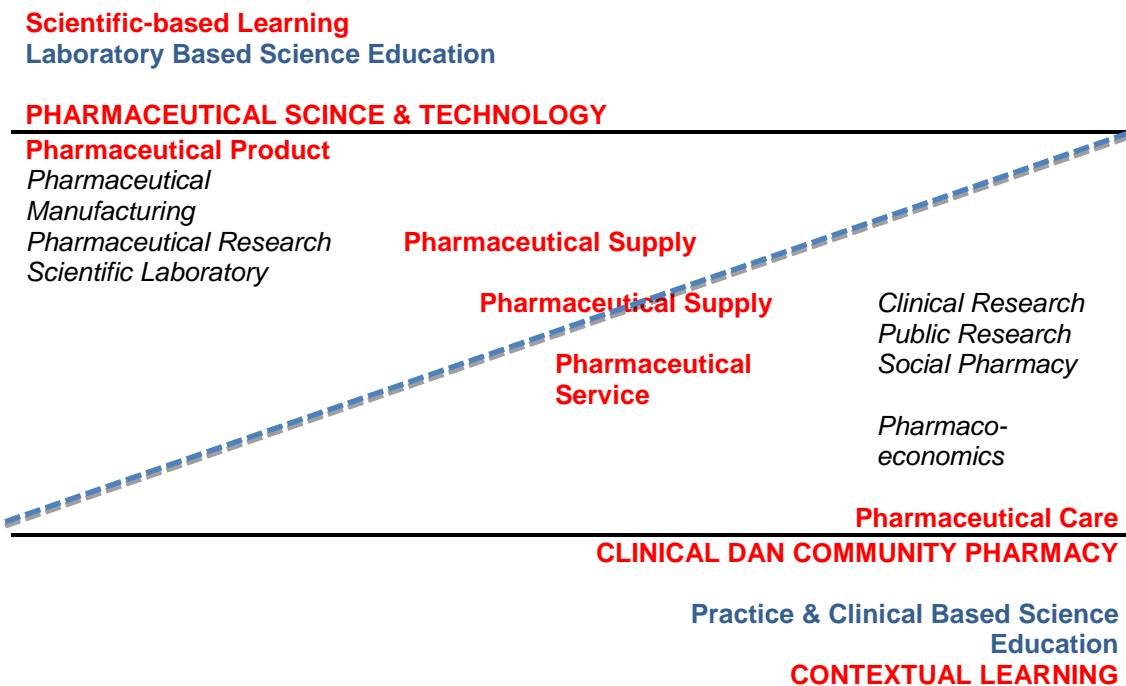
Scientific-based Learning
Laboratory Based Science Education

PHARMACEUTICAL SCINCE & TECHNOLOGY

Pharmaceutical Product
Pharmaceutical Manufacturing
Pharmaceutical Research
Scientific Laboratory

Pharmaceutical Supply

Pharmaceutical Supply

Clinical Research
Public Research
Social Pharmacy

Pharmaceutical Service

Pharmacoeconomics

Pharmaceutical Care

CLINICAL DAN COMMUNITY PHARMACY

Practice & Clinical Based Science Education
CONTEXTUAL LEARNING